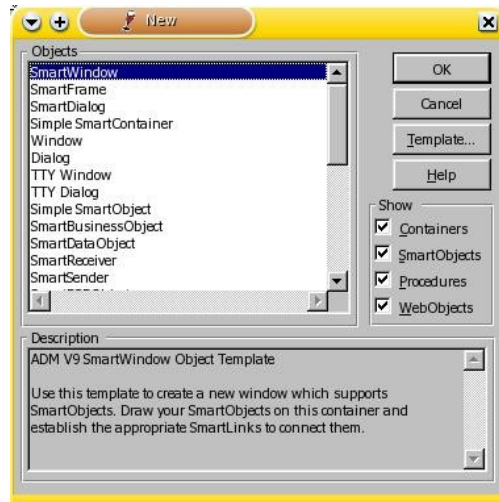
New

Objects

SmartWindow
SmartFrame
SmartDialog
Simple SmartContainer
Window
Dialog
TTY Window
TTY Dialog
Simple SmartObject
SmartBusinessObject
SmartDataObject
SmartReceiver
SmartSender
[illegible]

OK

Cancel

Template...

Help

Show

Containers

SmartObjects

Procedures

WebObjects

Description

ADM V9 SmartWindow Object Template

Use this template to create a new window which supports SmartObjects. Draw your SmartObjects on this container and establish the appropriate SmartLinks to connect them.